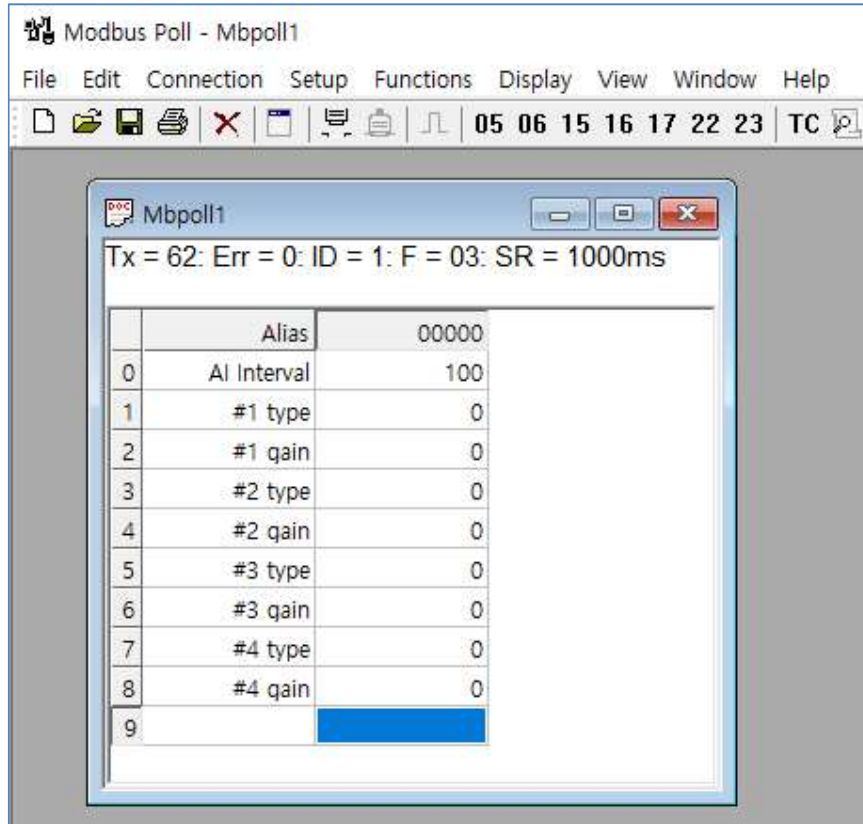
Modbus Poll - Mbpoll1

File Edit Connection Setup Functions Display View Window Help

05 06 15 16 17 22 23 TC

Mbpoll1

Tx = 62: Err = 0: ID = 1: F = 03: SR = 1000ms

| | Alias | 00000 |
|---|---|---|
| 0 | AI Interval | 100 |
| 1 | #1 type | 0 |
| 2 | #1 qain | 0 |
| 3 | #2 type | 0 |
| 4 | #2 qain | 0 |
| 5 | #3 type | 0 |
| 6 | #3 qain | 0 |
| 7 | #4 type | 0 |
| 8 | #4 qain | 0 |
| 9 | | |